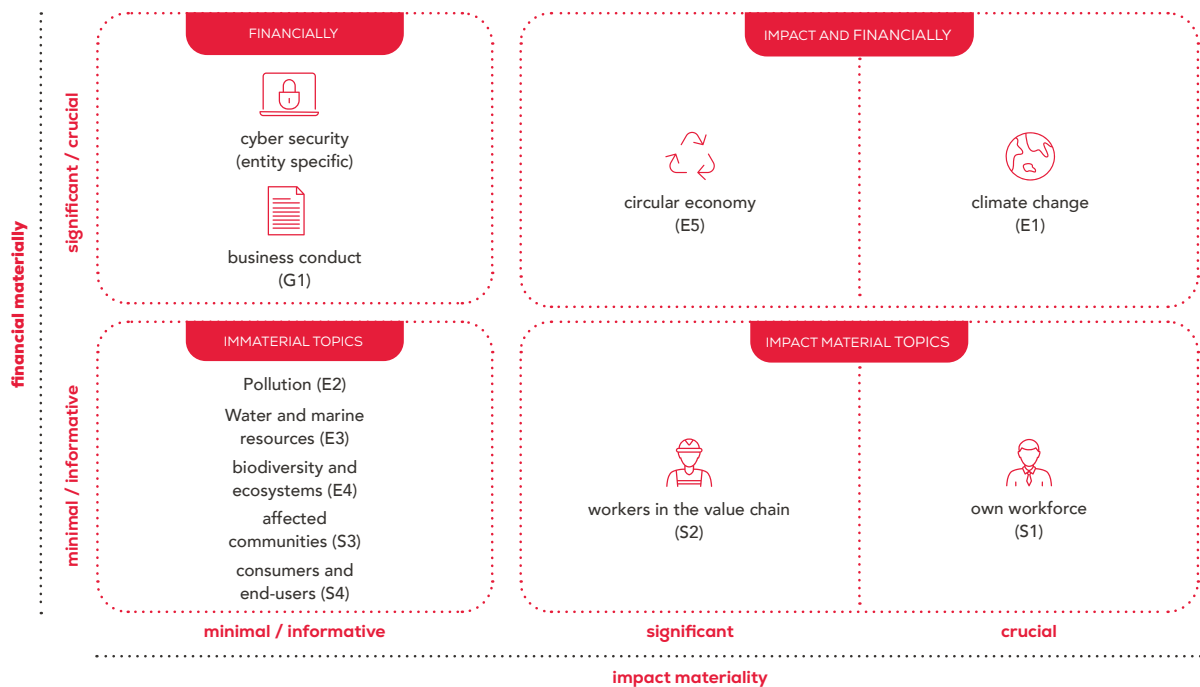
financial materiality

significant / crucial

FINANCIALLY

cyber security
(entity specific)

business conduct
(G1)

IMPACT AND FINANCIALLY

circular economy
(E5)

climate change
(E1)

minimal / informative

IMMATERIAL TOPICS

Pollution (E2)

Water and marine resources (E3)

biodiversity and ecosystems (E4)

affected communities (S3)

consumers and end-users (S4)

IMPACT MATERIAL TOPICS

workers in the value chain
(S2)

own workforce
(S1)

minimal / informative

significant

crucial

impact materiality